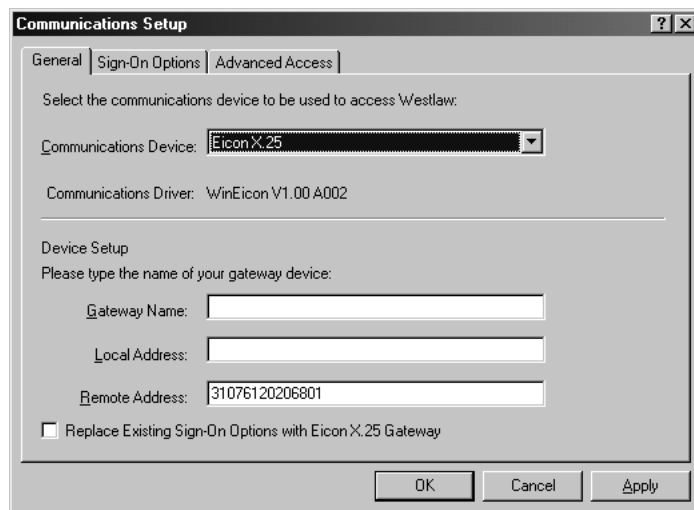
Communications Setup ? X

General | Sign-On Options | Advanced Access

Select the communications device to be used to access Westlaw:

Communications Device: Eicon X.25

Communications Driver: WinEicon V1.00 A002

Device Setup
Please type the name of your gateway device:

Gateway Name:

Local Address:

Remote Address: 31076120206801

Replace Existing Sign-On Options with Eicon X.25 Gateway

OK Cancel Apply